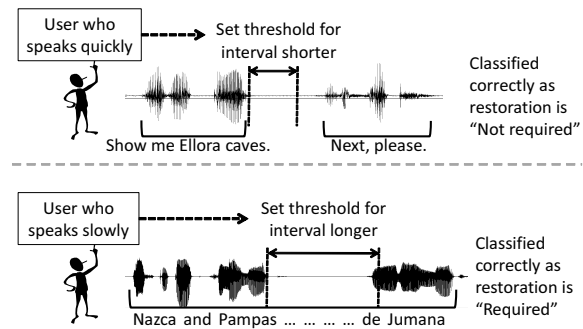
User who speaks quickly

Set threshold for interval shorter

Classified correctly as restoration is "Not required"

Show me Ellora caves.

Next, please.

User who speaks slowly

Set threshold for interval longer

Classified correctly as restoration is "Required"

Nazca and Pampas … … … … de Jumana